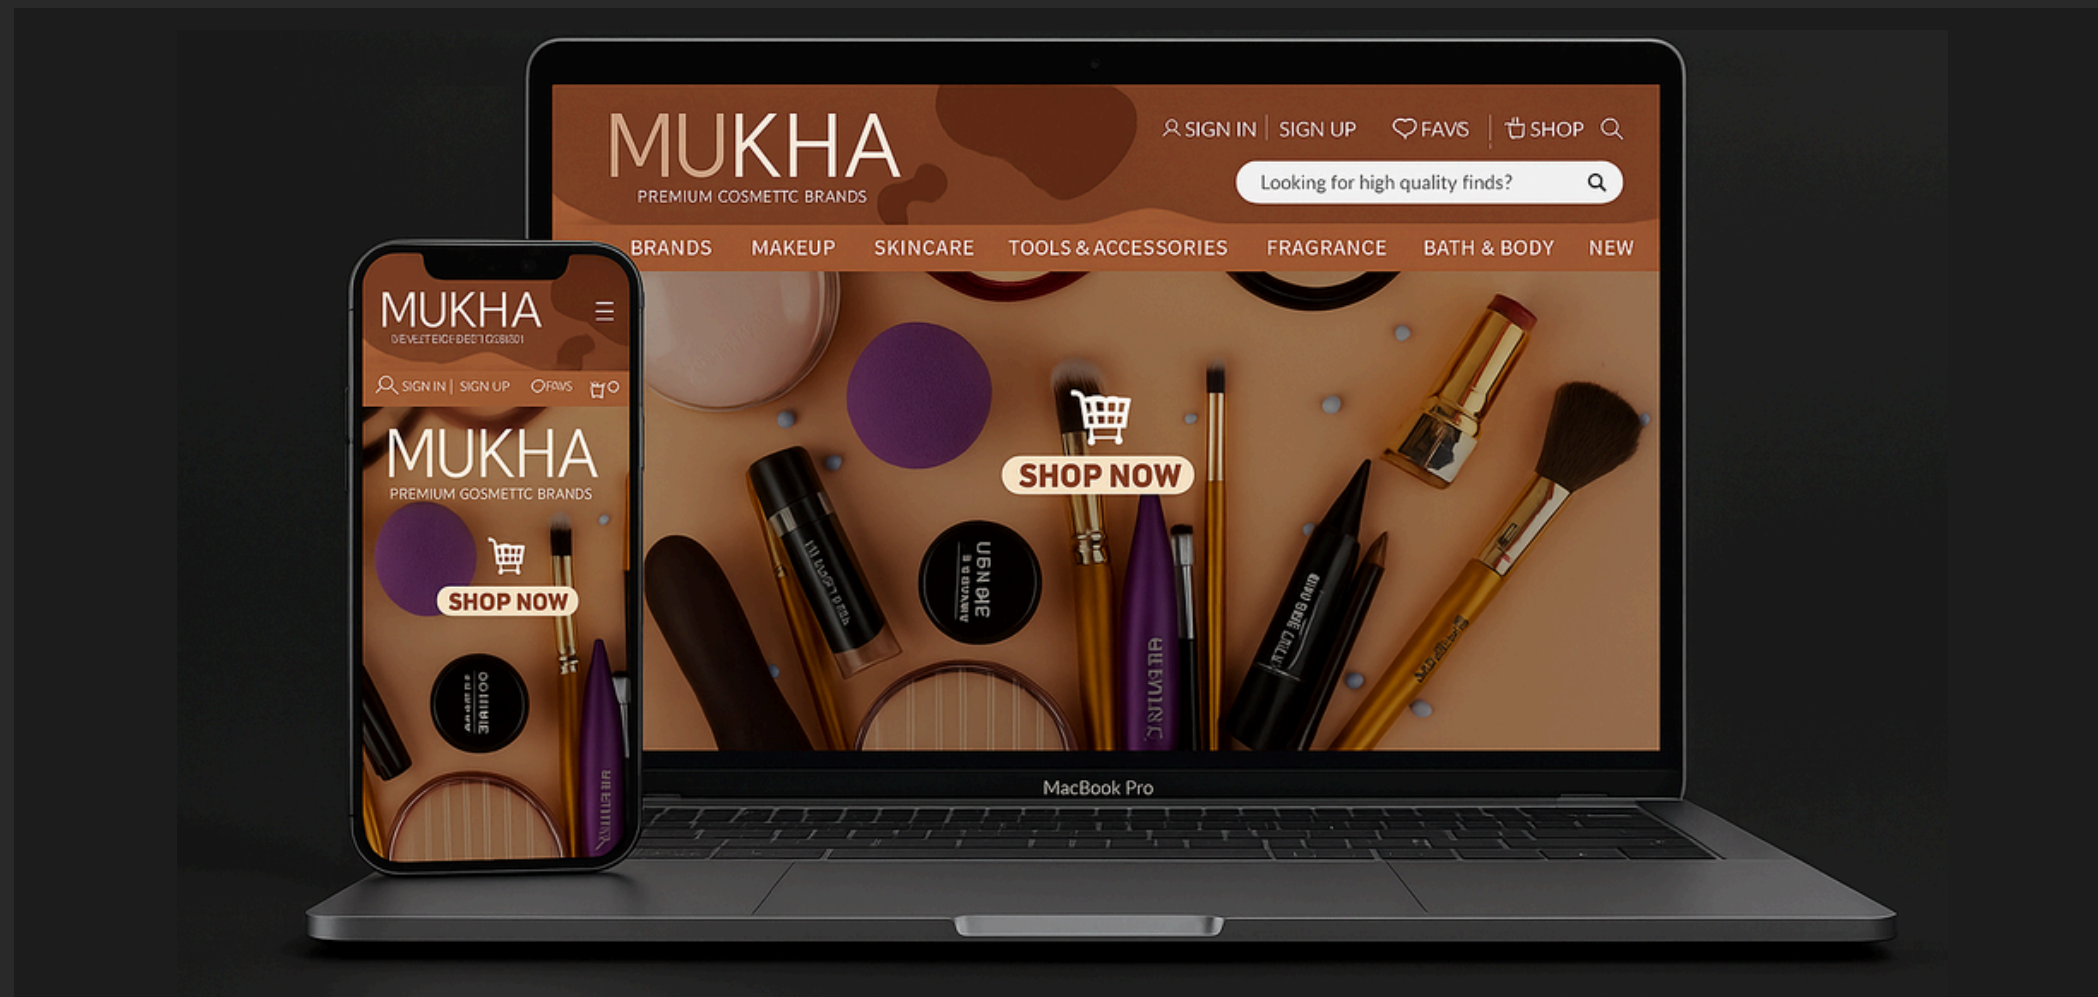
MUKHA
PREMIUM COSMETTC BRANDS

SIGN IN | SIGN UP FAVS SHOP

Looking for high quality finds?

BRANDS MAKEUP SKINCARE TOOLS & ACCESSORIES FRAGRANCE BATH & BODY NEW

SHOP NOW

MacBook Pro

MUKHA
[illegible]

SIGN IN | SIGN UP FAVS

MUKHA
PREMIUM GOSMETTC BRANDS

SHOP NOW